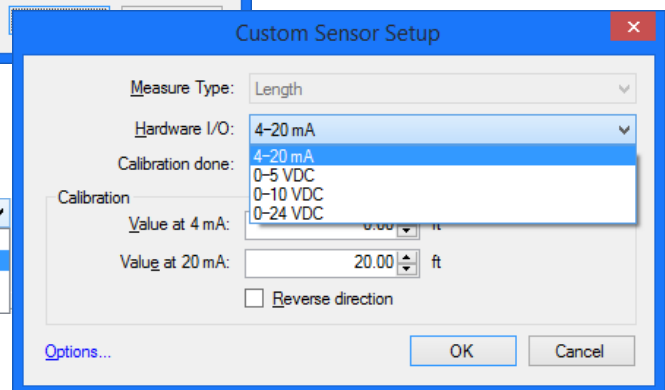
Custom Sensor Setup

Measure Type: Length

Hardware I/O: 4–20 mA

Calibration done:

4–20 mA
0–5 VDC
0–10 VDC
0–24 VDC

Calibration

Value at 4 mA: 0.00 ft

Value at 20 mA: 20.00 ft

Reverse direction

Options...

OK

Cancel